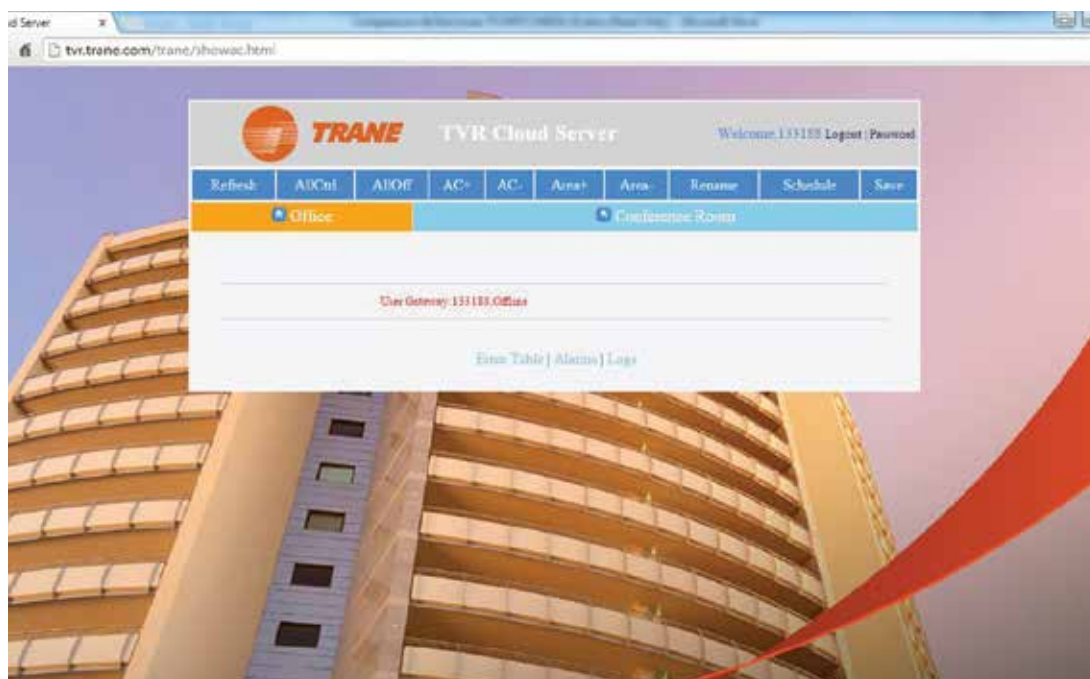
id Server ×
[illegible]
tvr.trane.com/trane/showac.html

TRANE TVR Cloud Server
Welcome,133155 Logout | Password

| Refresh | AllCtrl | AllOff | AC+ | AC- | Area+ | Area- | Rename | Schedule | Save |
|---|---|---|---|---|---|---|---|---|---|

Office
Conference Room

User Gateway:133155,Offline

Error Table | Alarms | Logs